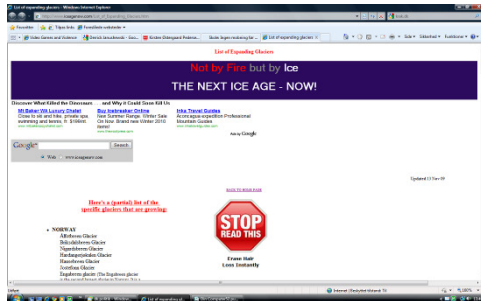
List of expanding glaciers - Windows Internet Explorer

http://www.iceagenow.com/List_of_Expanding_Glaciers.htm

Favorites

List of expanding glaciers

Side ▾ Sikkerhed ▾ Funktioner ▾

List of Expanding Glaciers

Not by Fire but by Ice

THE NEXT ICE AGE - NOW!

Discover What Killed the Dinosaurs . . . and Why it Could Soon Kill Us

Mt Baker Wa Luxury Chalet
Close to ski and hike, private spa, swimming and tennis. fr. $150/nt.

Buy Icebreaker Online
New Summer Range. Winter Sale On Now. Brand new Winter 2010 items!

Inka Travel Guides
At cnicapus expedition Professional Mountain Guides

Ads by Google

Google

Search

Web www.iceagenow.com

BACK TO MAIN PAGE

Updated 13 Nov 09

Here's a (partial) list of the specific glaciers that are growing:

STOP READ THIS

Erase Hair Loss Instantly

NORWAY
Alfotbreen Glacier
Bolmudalsbreen Glacier
Nigardsbreen Glacier
Hardangerjøkulen Glacier
Hansebreen Glacier
Jostefonn Glacier
Engabreen glacier (The Engabreen glacier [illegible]

Udført

Internet | Beskyttet tilstand: Til

100%